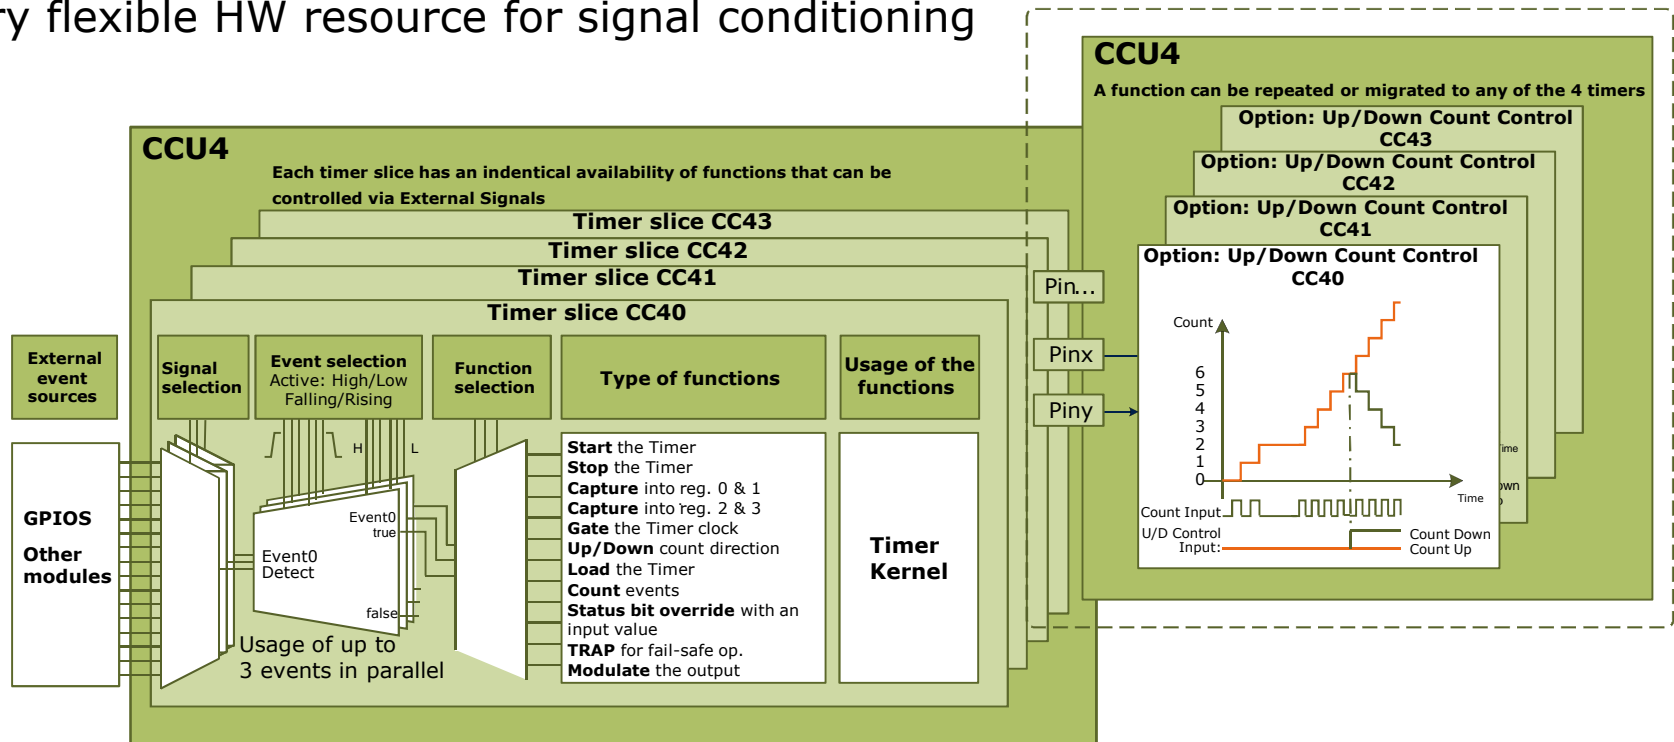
y flexible HW resource for signal conditioning

CCU4

A function can be repeated or migrated to any of the 4 timers

Option: Up/Down Count Control CC43

Option: Up/Down Count Control CC42

Option: Up/Down Count Control CC41

Option: Up/Down Count Control CC40

Count

6
5
4
3
2
1
0

Time

Count Input

U/D Control Input:

Count Down
Count Up

CCU4

Each timer slice has an indentical availability of functions that can be controlled via External Signals

Timer slice CC43

Timer slice CC42

Timer slice CC41

Timer slice CC40

Pin...

Pinx

Piny

External event sources

Signal selection

Event selection
Active: High/Low
Falling/Rising

Function selection

Type of functions

Usage of the functions

GPIOS

Other modules

H

L

Event0 true

Event0 Detect

false

Usage of up to 3 events in parallel

**Start** the Timer
**Stop** the Timer
**Capture** into reg. 0 & 1
**Capture** into reg. 2 & 3
**Gate** the Timer clock
**Up/Down** count direction
**Load** the Timer
**Count** events
**Status bit override** with an input value
**TRAP** for fail-safe op.
**Modulate** the output

Timer Kernel